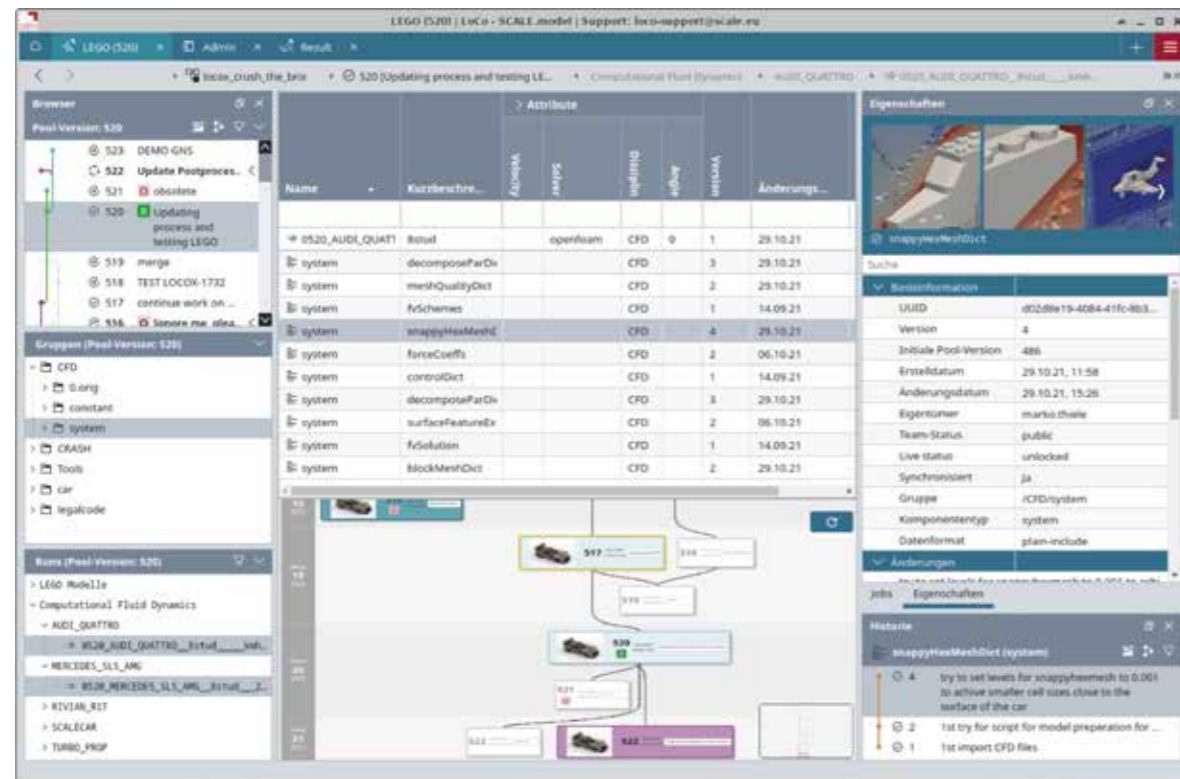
LEGO (520) | LoCo - SCALE.model | Support: loco-support@scale.eu

LEGO (520) × Admin × Result ×

locox_crush_the_brix › 520 [Updating process and testing LE... › Computational Fluid Dynamics › AUDI_QUATTRO › 0520_AUDI_QUATTRO_

Browser

Pool-Version: 520

523 DEMO GNS
522 Update Postproces...
521 obsolete
520 Updating process and testing LEGO
519 merge
518 TEST LOCOX-1732
517 continue work on ...
516 Ignore me plea...

Gruppen (Pool-Version: 520)

CFD
0.orig
constant
system
CRASH
Tools
car
legalcode

Runs (Pool-Version: 520)

LEGO Modelle
Computational Fluid Dynamics
AUDI_QUATTRO
0520_AUDI_QUATTRO_Bstud___
MERCEDES_SLS_AMG
0520_MERCEDES_SLS_AMG_Bstud___
RIVIAN_R1T
SCALECAR
TURBO_PROP

| Name | Kurzbeschre... | Velocity | Solver | Disziplin | Angle | Version | Änderungs... |
|---|---|---|---|---|---|---|---|
| 0520_AUDI_QUATT | 8stud | | openfoam | CFD | 0 | 1 | 29.10.21 |
| system | decomposeParDi | | | CFD | | 3 | 29.10.21 |
| system | meshQualityDict | | | CFD | | 2 | 29.10.21 |
| system | fvSchemes | | | CFD | | 1 | 14.09.21 |
| system | snappyHexMeshD | | | CFD | | 4 | 29.10.21 |
| system | forceCoeffs | | | CFD | | 2 | 06.10.21 |
| system | controlDict | | | CFD | | 1 | 14.09.21 |
| system | decomposeParDi | | | CFD | | 3 | 29.10.21 |
| system | surfaceFeatureEx | | | CFD | | 2 | 06.10.21 |
| system | fvSolution | | | CFD | | 1 | 14.09.21 |
| system | blockMeshDict | | | CFD | | 2 | 29.10.21 |

Attribute

517
520

Eigenschaften

snappyHexMeshDict

Suche

Basisinformation

| UUID | d02d8e19-4084-41fc-9b3... |
|---|---|
| Version | 4 |
| Initiale Pool-Version | 486 |
| Erstelldatum | 29.10.21, 11:58 |
| Änderungsdatum | 29.10.21, 15:26 |
| Eigentümer | marko.thiele |
| Team-Status | public |
| Live status | unlocked |
| Synchronisiert | ja |
| Gruppe | /CFD/system |
| Komponententyp | system |
| Datenformat | plain-include |

Änderungen

Jobs Eigenschaften

Historie

snappyHexMeshDict (system)

4 try to set levels for snappyhexmesh to 0.001 to achive smaller cell sizes close to the surface of the car
2 1st try for script for model preparation for ...
1 1st import CFD files